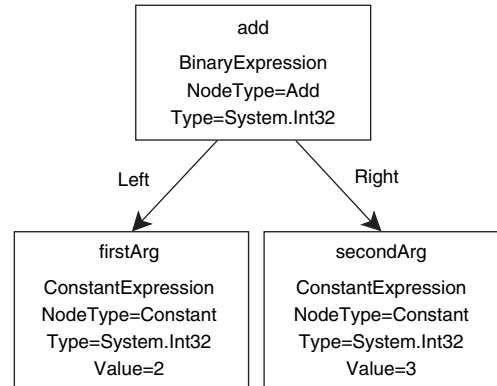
add

BinaryExpression
NodeType=Add
Type=System.Int32

Left

Right

firstArg

ConstantExpression
NodeType=Constant
Type=System.Int32
Value=2

secondArg

ConstantExpression
NodeType=Constant
Type=System.Int32
Value=3